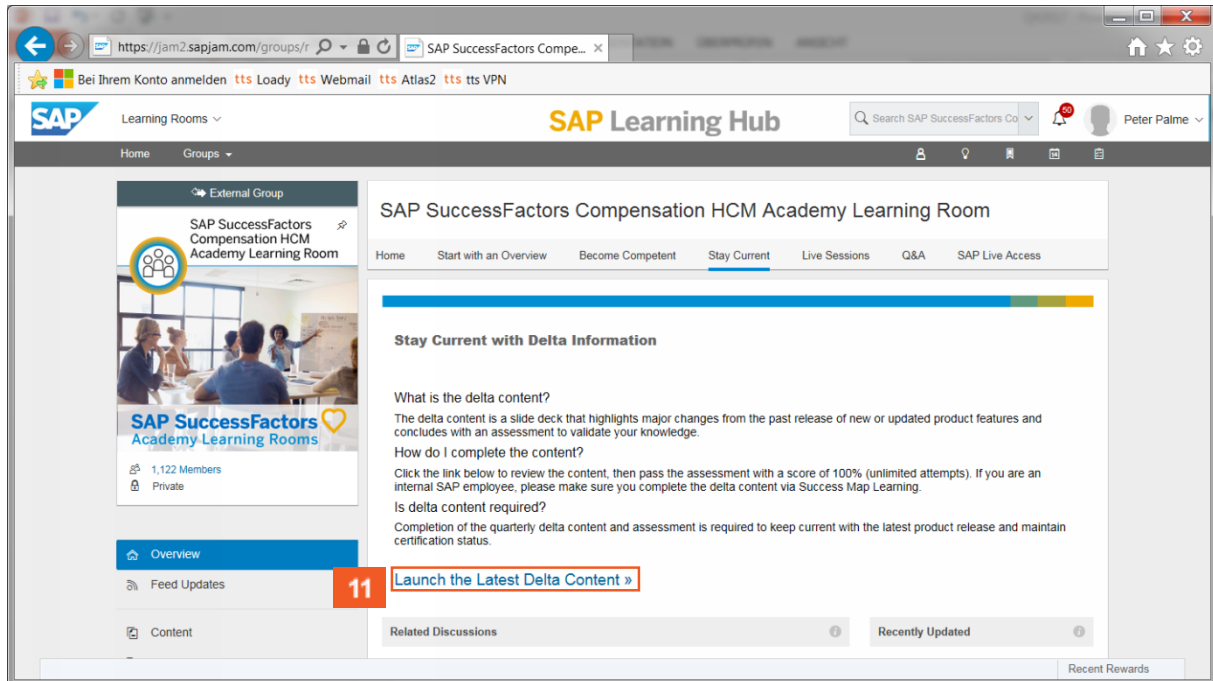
https://jam2.sapjam.com/groups/r
SAP SuccessFactors Compe...

Bei Ihrem Konto anmelden tts Loady tts Webmail tts Atlas2 tts tts VPN

SAP Learning Rooms
SAP Learning Hub
Search SAP SuccessFactors Co
50
Peter Palme

Home Groups

External Group
SAP SuccessFactors Compensation HCM Academy Learning Room
SAP SuccessFactors
Academy Learning Rooms
1,122 Members
Private

Overview
Feed Updates
Content

SAP SuccessFactors Compensation HCM Academy Learning Room

Home | Start with an Overview | Become Competent | Stay Current | Live Sessions | Q&A | SAP Live Access

Stay Current with Delta Information

What is the delta content?
The delta content is a slide deck that highlights major changes from the past release of new or updated product features and concludes with an assessment to validate your knowledge.

How do I complete the content?
Click the link below to review the content, then pass the assessment with a score of 100% (unlimited attempts). If you are an internal SAP employee, please make sure you complete the delta content via Success Map Learning.

Is delta content required?
Completion of the quarterly delta content and assessment is required to keep current with the latest product release and maintain certification status.

11
Launch the Latest Delta Content »

Related Discussions
Recently Updated

Recent Rewards